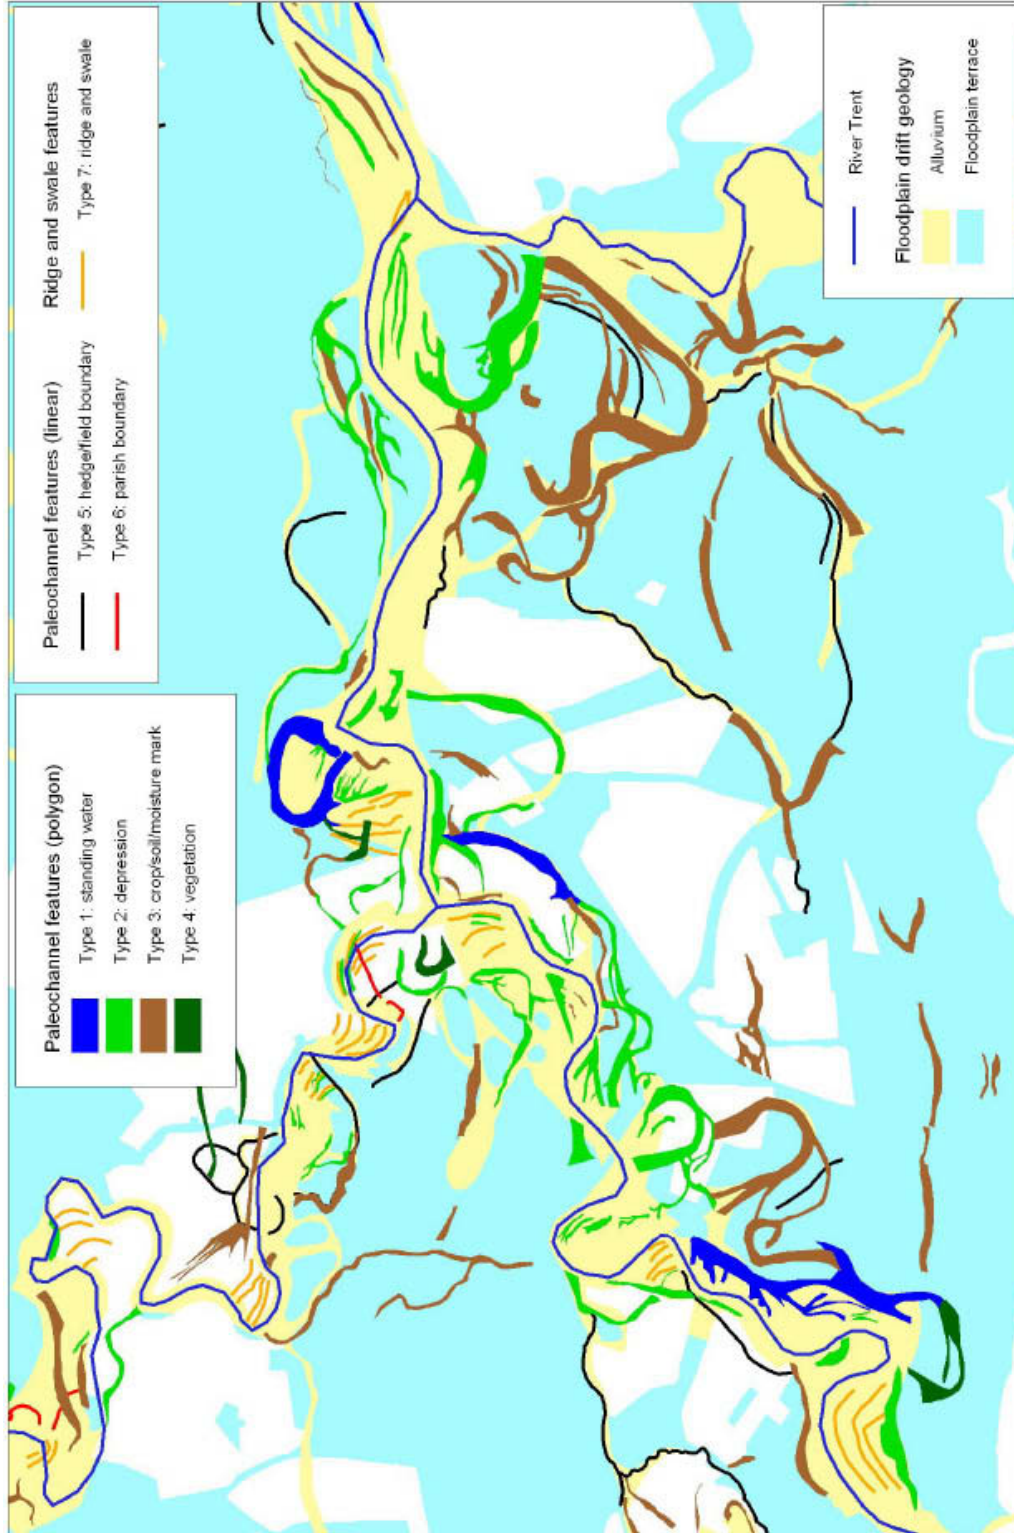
Ridge and swale features
Type 7: ridge and swale

Paleochannel features (linear)
Type 5: hedge/field boundary
Type 6: parish boundary

Paleochannel features (polygon)
Type 1: standing water
Type 2: depression
Type 3: crop/soil/moisture mark
Type 4: vegetation

River Trent
Floodplain drift geology
Alluvium
Floodplain terrace